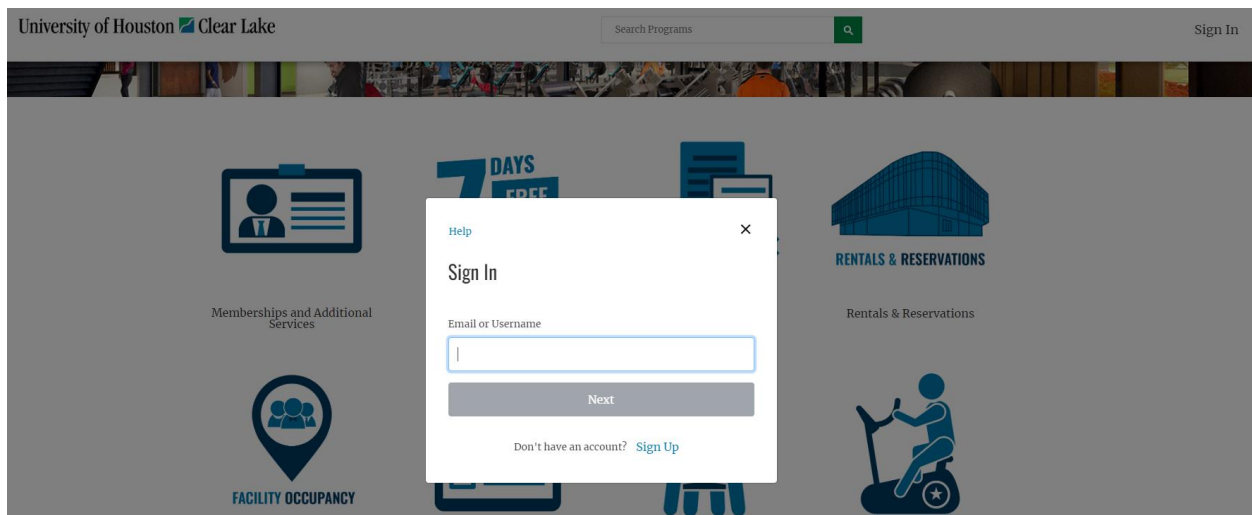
University of Houston Clear Lake

Search Programs

Sign In

DAYS FREE

RENTALS & RESERVATIONS

Memberships and Additional Services

Rentals & Reservations

FACILITY OCCUPANCY

Help

×

Sign In

Email or Username

Next

Don't have an account? Sign Up